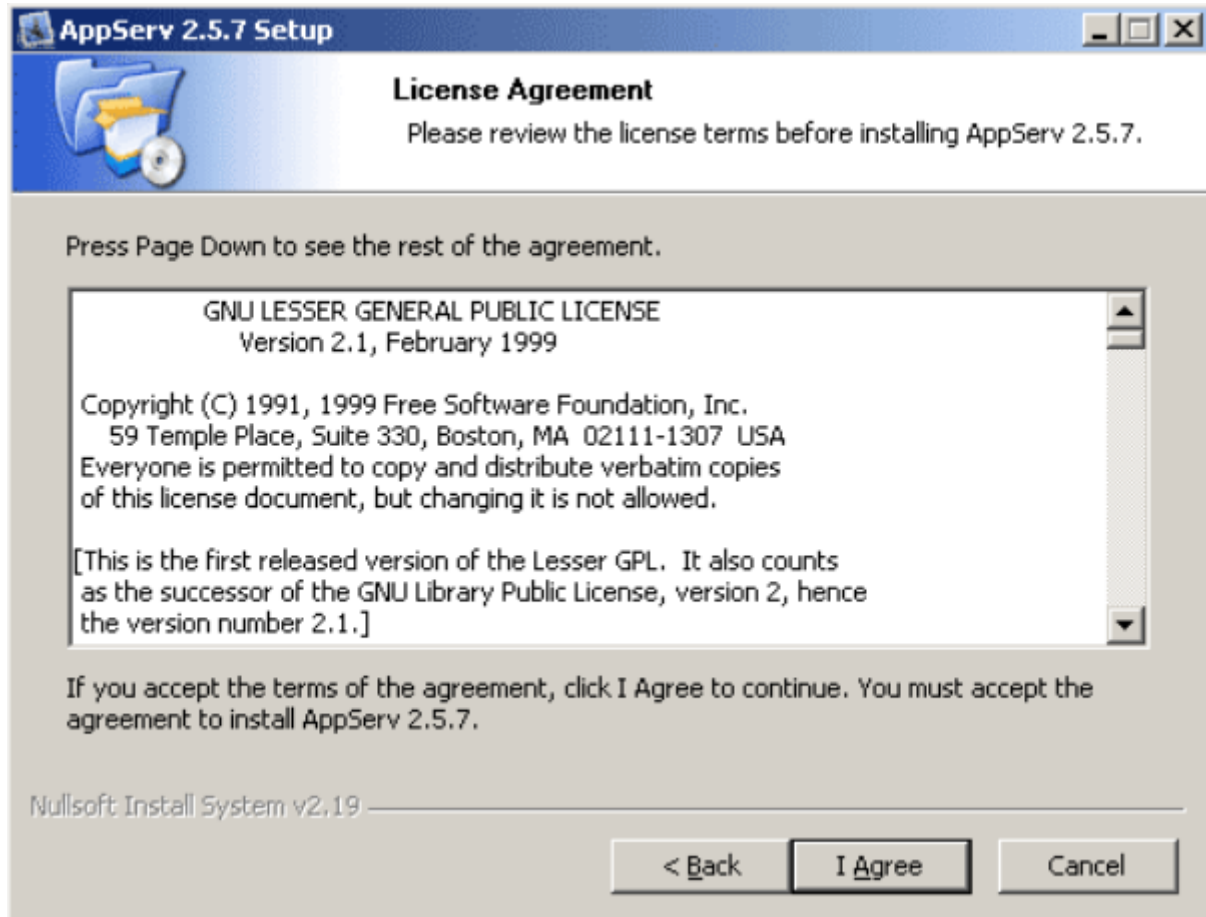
AppServ 2.5.7 Setup

License Agreement

Please review the license terms before installing AppServ 2.5.7.

Press Page Down to see the rest of the agreement.

GNU LESSER GENERAL PUBLIC LICENSE
Version 2.1, February 1999

Copyright (C) 1991, 1999 Free Software Foundation, Inc.
59 Temple Place, Suite 330, Boston, MA 02111-1307 USA
Everyone is permitted to copy and distribute verbatim copies of this license document, but changing it is not allowed.

[This is the first released version of the Lesser GPL. It also counts as the successor of the GNU Library Public License, version 2, hence the version number 2.1.]

If you accept the terms of the agreement, click I Agree to continue. You must accept the agreement to install AppServ 2.5.7.

Nullsoft Install System v2.19

< Back

I Agree

Cancel